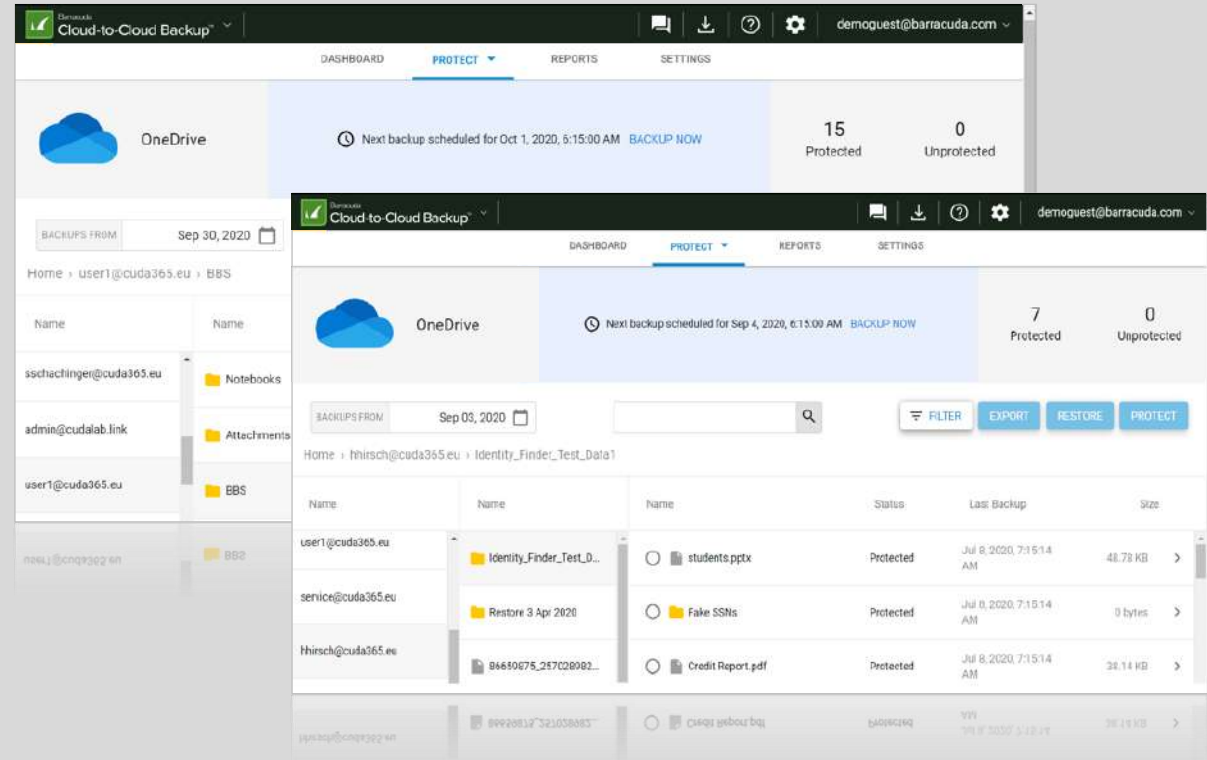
Barracuda Cloud-to-Cloud Backup™

demoguest@barracuda.com

DASHBOARD PROTECT REPORTS SETTINGS

OneDrive

Next backup scheduled for Oct 1, 2020, 6:15:00 AM BACKUP NOW

15 Protected

0 Unprotected

BACKUPS FROM Sep 30, 2020

Home › user1@cuda365.eu › BBS

Name

Name

sschachinger@cuda365.eu

Notebooks

admin@cudalab.link

Attachments

user1@cuda365.eu

BBS

Barracuda Cloud-to-Cloud Backup™

demoguest@barracuda.com

DASHBOARD PROTECT REPORTS SETTINGS

OneDrive

Next backup scheduled for Sep 4, 2020, 6:15:00 AM BACKUP NOW

7 Protected

0 Unprotected

BACKUPS FROM Sep 03, 2020

FILTER EXPORT RESTORE PROTECT

Home › hhirsch@cuda365.eu › Identity_Finder_Test_Data1

| Name | Name | Name | Status | Last Backup | Size |
|---|---|---|---|---|---|
| user1@cuda365.eu | Identity_Finder_Test_D... | students.pptx | Protected | Jul 8, 2020, 7:15:14 AM | 48.78 KB |
| service@cuda365.eu | Restore 3 Apr 2020 | Fake SSNs | Protected | Jul 8, 2020, 7:15:14 AM | 0 bytes |
| hhirsch@cuda365.eu | 86650675_257028082... | Credit Report.pdf | Protected | Jul 8, 2020, 7:15:14 AM | 38.14 KB |